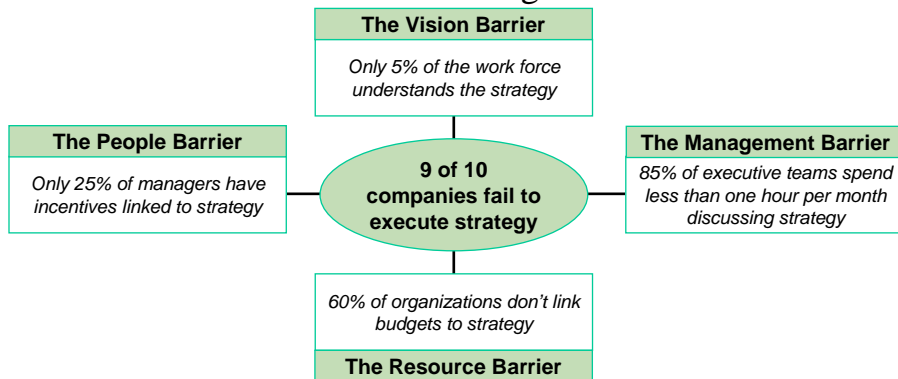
The Vision Barrier

Only 5% of the work force understands the strategy

The People Barrier

Only 25% of managers have incentives linked to strategy

9 of 10 companies fail to execute strategy

The Management Barrier

85% of executive teams spend less than one hour per month discussing strategy

60% of organizations don't link budgets to strategy

The Resource Barrier